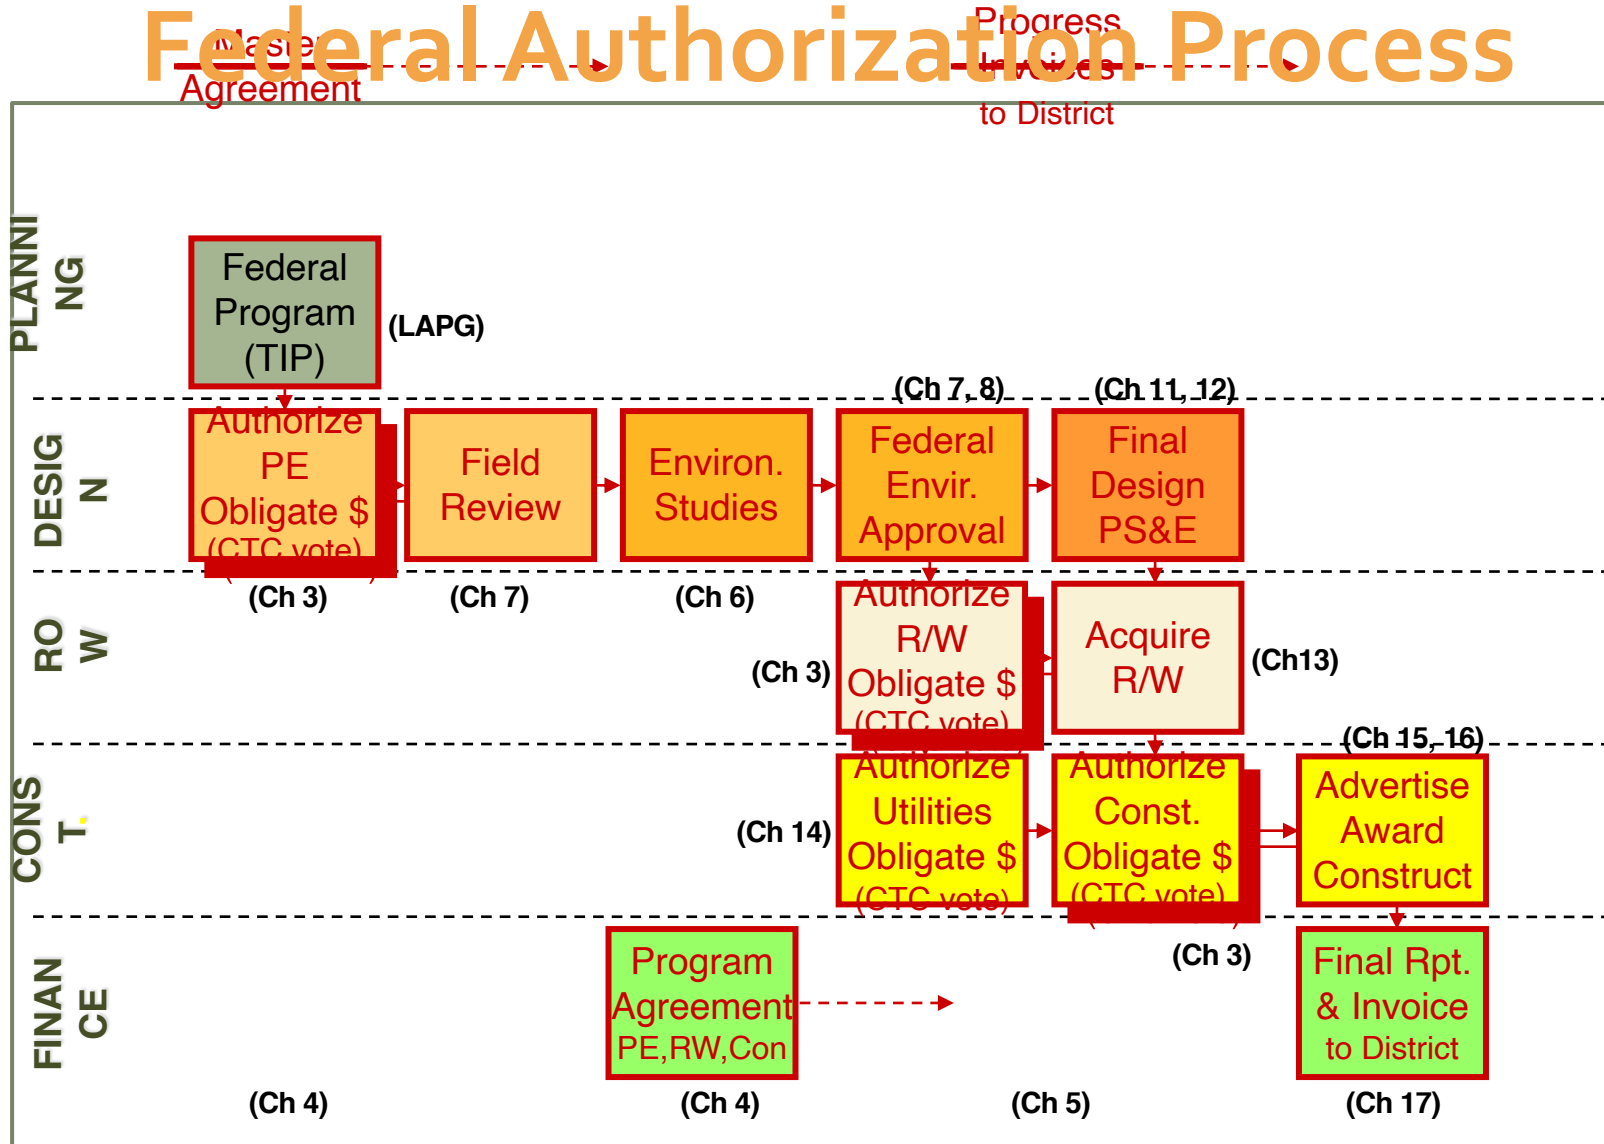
Federal Authorization Process

Master Agreement

Progress Invoices to District

PLANNING

Federal Program (TIP)

(LAPG)

DESIGN

(Ch 7, 8)

(Ch 11, 12)

Authorize PE Obligate $ (CTC vote)

Field Review

Environ. Studies

Federal Envir. Approval

Final Design PS&E

(Ch 3)

(Ch 7)

(Ch 6)

ROW

(Ch 3)

Authorize R/W Obligate $ (CTC vote)

Acquire R/W

(Ch13)

CONST.

(Ch 15, 16)

(Ch 14)

Authorize Utilities Obligate $ (CTC vote)

Authorize Const. Obligate $ (CTC vote)

Advertise Award Construct

FINANCE

(Ch 3)

Program Agreement PE,RW,Con

Final Rpt. & Invoice to District

(Ch 4)

(Ch 4)

(Ch 5)

(Ch 17)